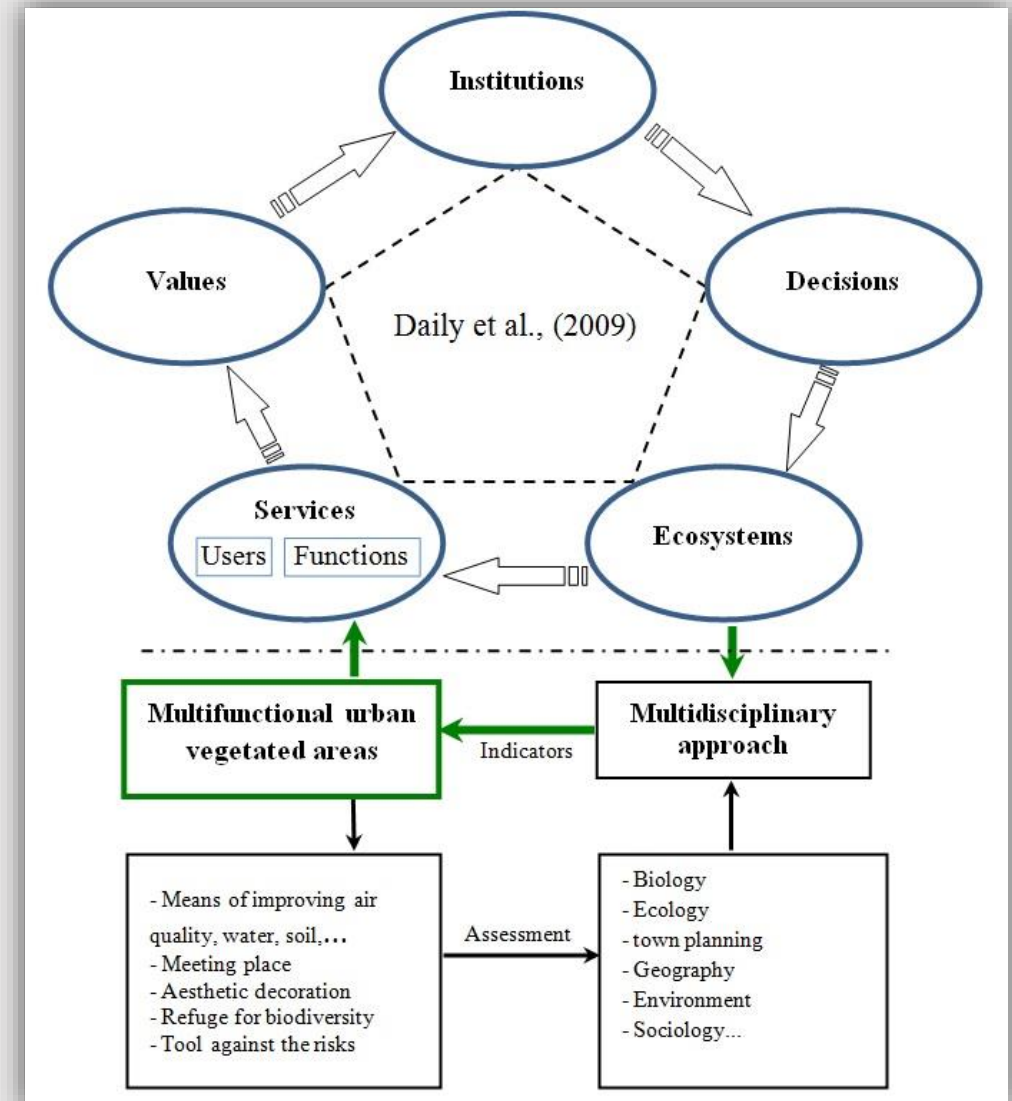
Institutions

Values

Decisions

Daily et al., (2009)

Services

Users

Functions

Ecosystems

Multifunctional urban vegetated areas

Indicators

Multidisciplinary approach

- Means of improving air quality, water, soil,...
- Meeting place
- Aesthetic decoration
- Refuge for biodiversity
- Tool against the risks

Assessment

- Biology
- Ecology
- town planning
- Geography
- Environment
- Sociology...